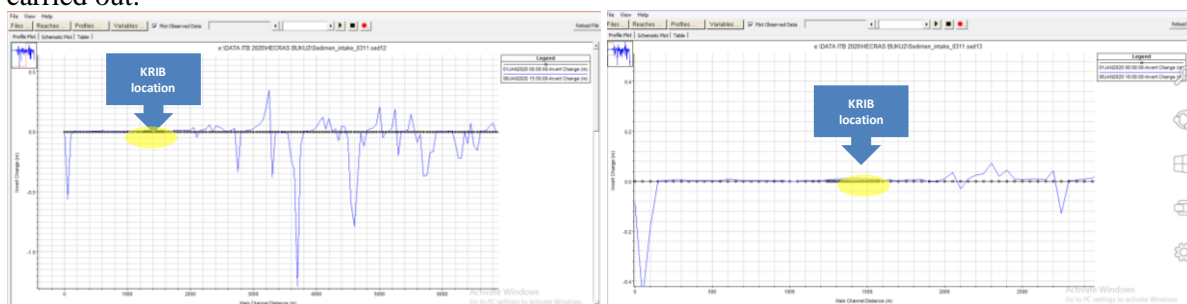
carried out.

File View Help
Files Reaches Profiles Variables Plot Observed Data
Reload File
Profile Plot Schematic Plot Table
e:\DATA ITB 2020\HECRAS BUKU2\Sedimen_intake_0311.sed12
Legend
01JAN2020 00:00:00-Invert Change (m)
06JAN2020 11:50:00-Invert Change (m)
KRIB location
0.5
0.0
-0.5
-1.0
Invert Change (m)
0 1000 2000 3000 4000 5000 6000
Main Channel Distance (m)
Activate Windows
Go to PC settings to activate Windows.

File View Help
Files Reaches Profiles Variables Plot Observed Data
Reload
Profile Plot Schematic Plot Table
e:\DATA ITB 2020\HECRAS BUKU2\Sedimen_intake_0311.sed13
Legend
01JAN2020 00:00:00-Invert Change (m)
06JAN2020 16:00:00-Invert Change (m)
KRIB location
0.4
0.2
0.0
-0.2
-0.4
Invert Change (m)
0 500 1000 1500 2000 2500
Main Channel Distance (m)
Activate Windows
Go to PC settings to activate Windows.